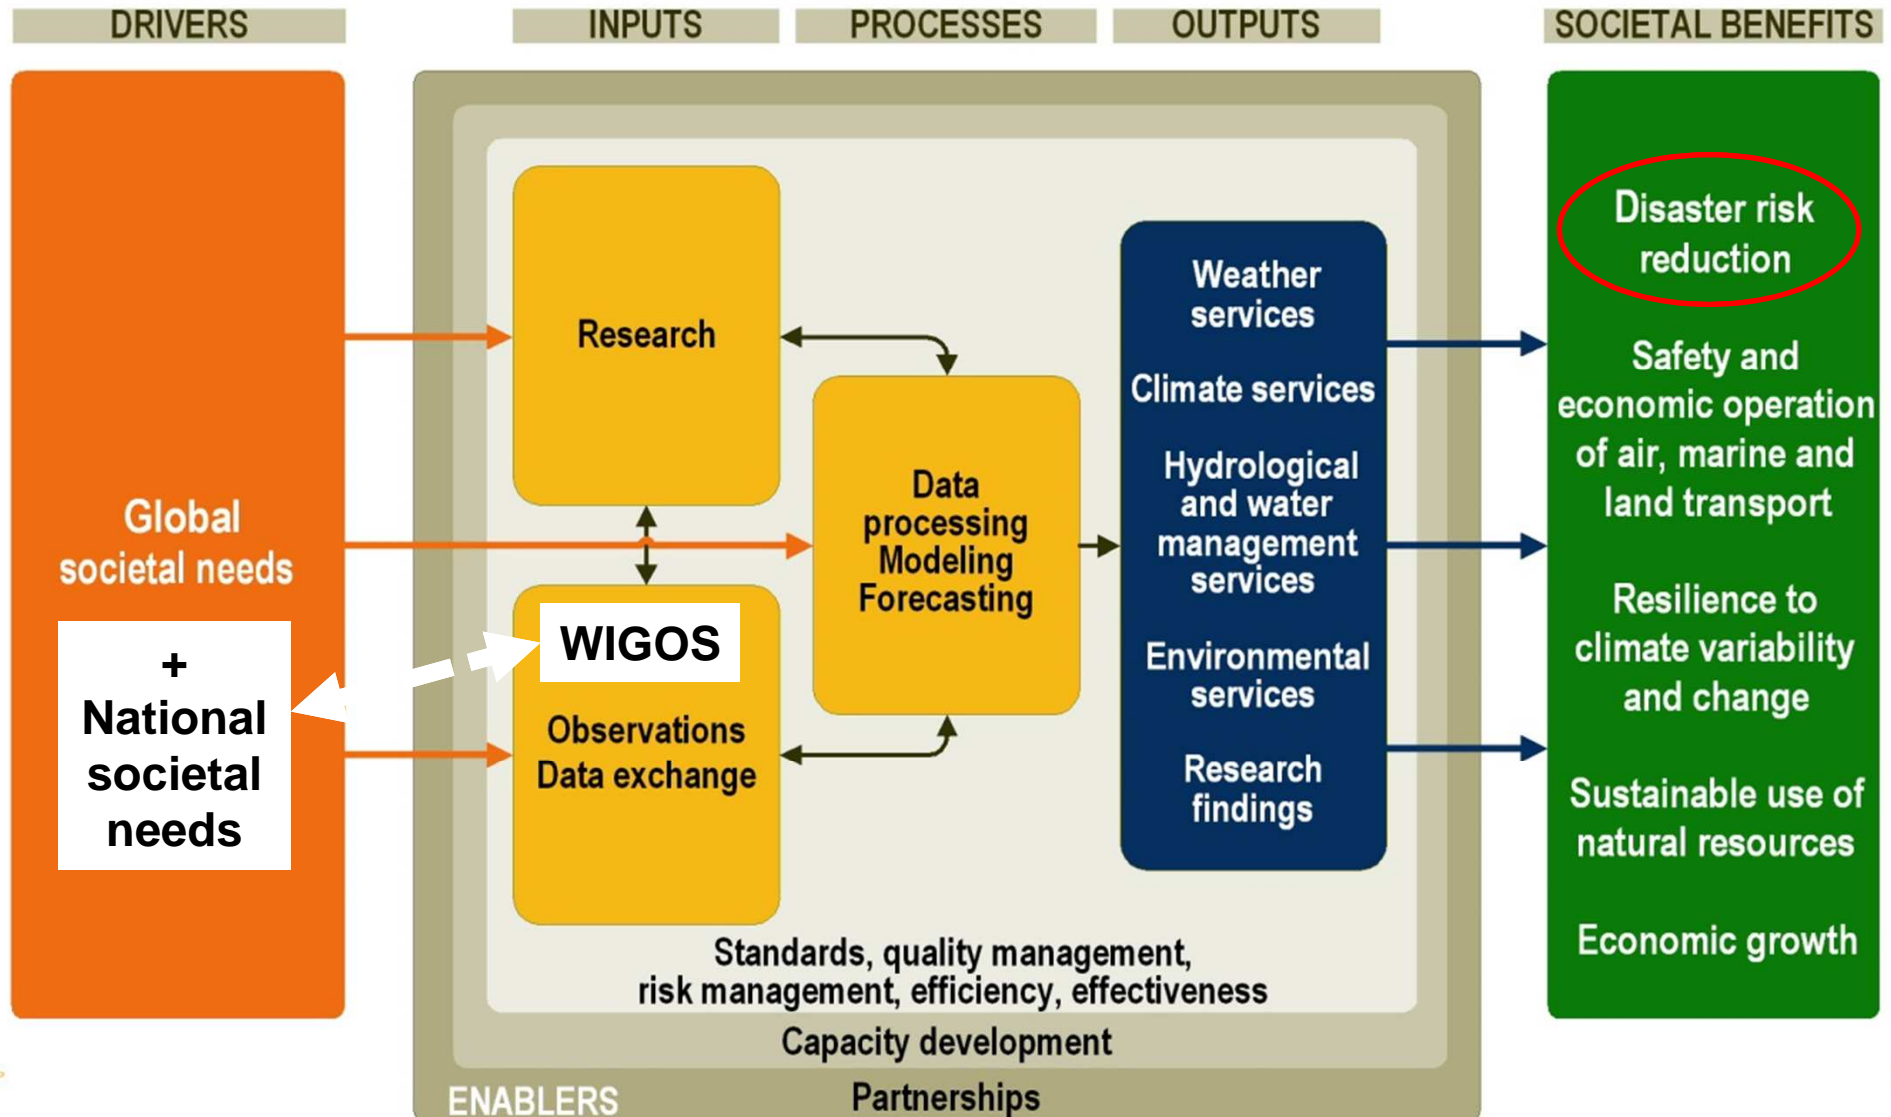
DRIVERS

INPUTS

PROCESSES

OUTPUTS

SOCIETAL BENEFITS

Global societal needs

+ National societal needs

Research

WIGOS

Observations Data exchange

Data processing Modeling Forecasting

Weather services

Climate services

Hydrological and water management services

Environmental services

Research findings

Disaster risk reduction

Safety and economic operation of air, marine and land transport

Resilience to climate variability and change

Sustainable use of natural resources

Economic growth

Standards, quality management, risk management, efficiency, effectiveness

Capacity development

ENABLERS

Partnerships